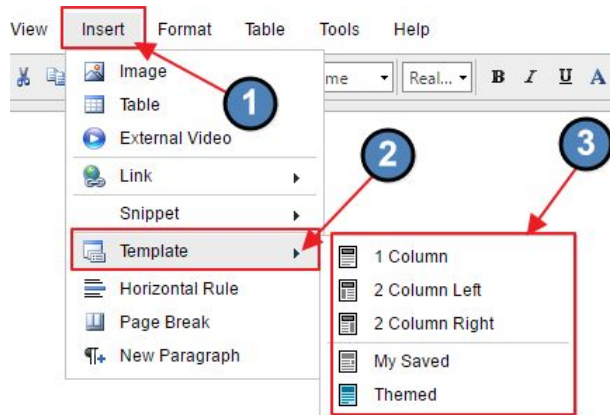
View Insert Format Table Tools Help

me Real... B I U A

Image
Table
External Video
Link
Snippet
Template
Horizontal Rule
Page Break
New Paragraph

1
2
3

1 Column
2 Column Left
2 Column Right
My Saved
Themed